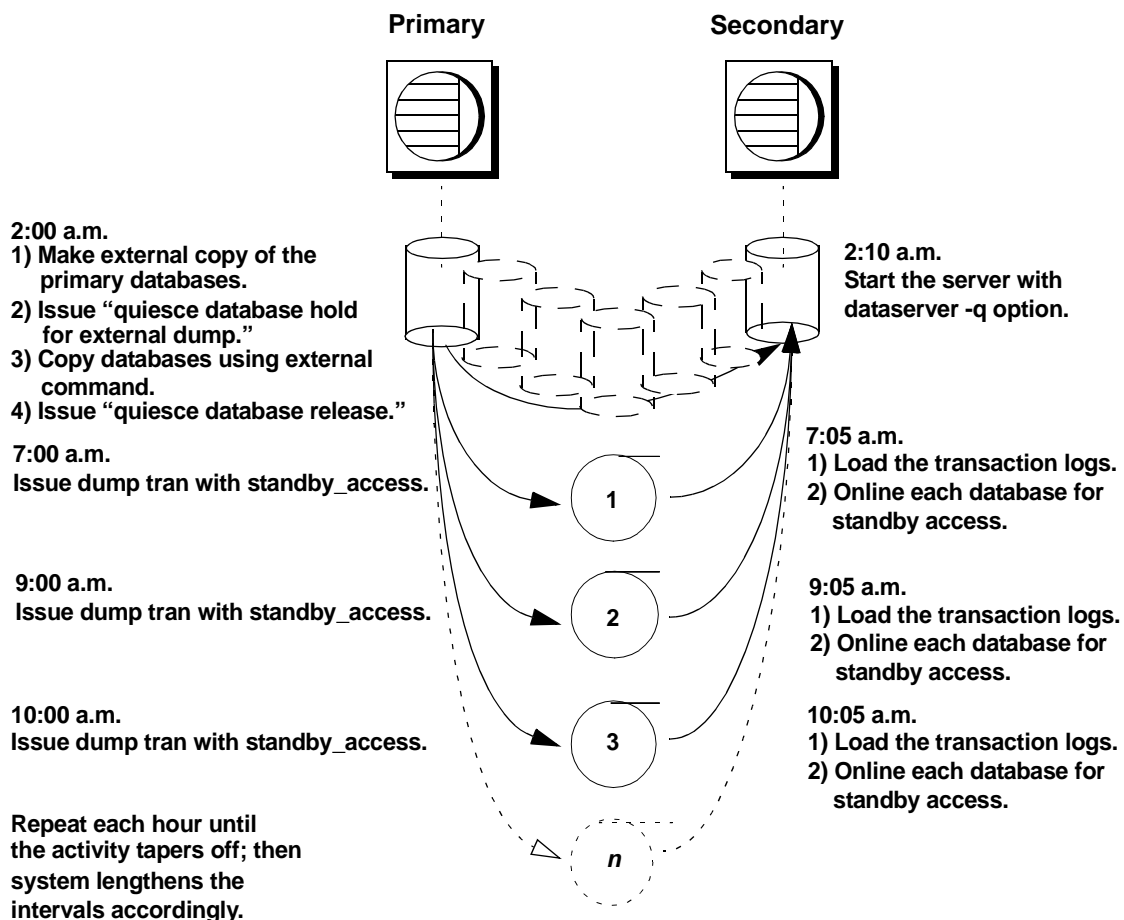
Primary

Secondary

2:00 a.m.
1) Make external copy of the primary databases.
2) Issue "quiesce database hold for external dump."
3) Copy databases using external command.
4) Issue "quiesce database release."

2:10 a.m.
Start the server with dataserver -q option.

7:00 a.m.
Issue dump tran with standby_access.

1

7:05 a.m.
1) Load the transaction logs.
2) Online each database for standby access.

9:00 a.m.
Issue dump tran with standby_access.

2

9:05 a.m.
1) Load the transaction logs.
2) Online each database for standby access.

10:00 a.m.
Issue dump tran with standby_access.

3

10:05 a.m.
1) Load the transaction logs.
2) Online each database for standby access.

Repeat each hour until the activity tapers off; then system lengthens the intervals accordingly.

n